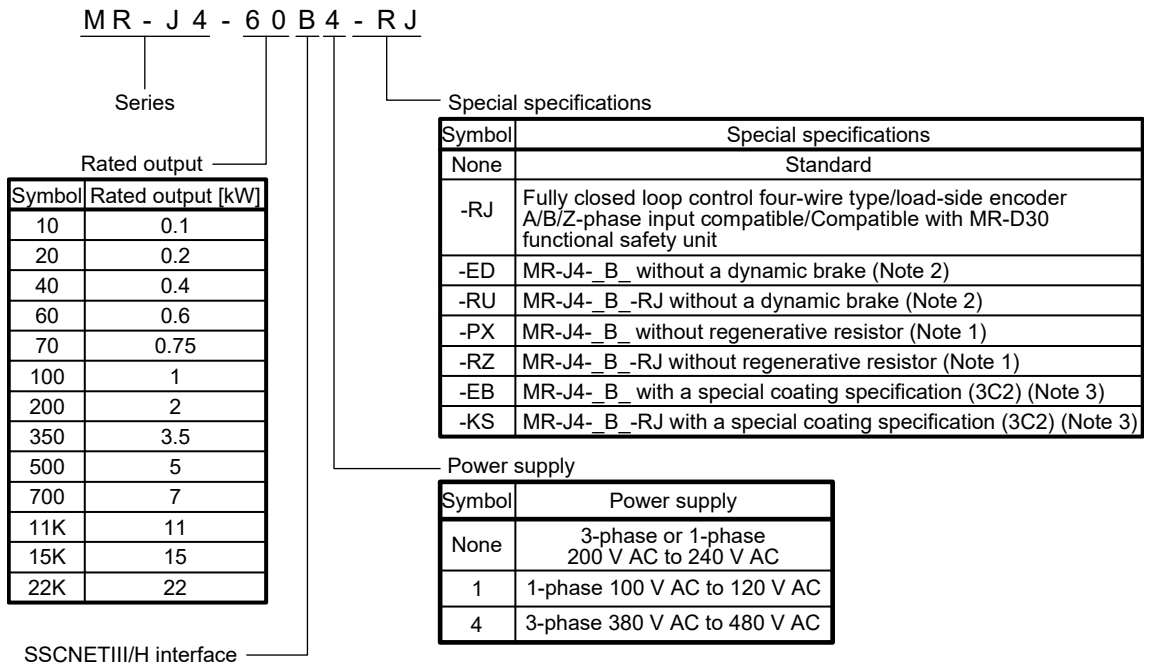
M R - J 4 - 6 0 B 4 - R J

Series

Rated output

| Symbol | Rated output [kW] |
|---|---|
| 10 | 0.1 |
| 20 | 0.2 |
| 40 | 0.4 |
| 60 | 0.6 |
| 70 | 0.75 |
| 100 | 1 |
| 200 | 2 |
| 350 | 3.5 |
| 500 | 5 |
| 700 | 7 |
| 11K | 11 |
| 15K | 15 |
| 22K | 22 |

SSCNETIII/H interface

Special specifications

| Symbol | Special specifications |
|---|---|
| None | Standard |
| -RJ | Fully closed loop control four-wire type/load-side encoder A/B/Z-phase input compatible/Compatible with MR-D30 functional safety unit |
| -ED | MR-J4-_B_ without a dynamic brake (Note 2) |
| -RU | MR-J4-_B_-RJ without a dynamic brake (Note 2) |
| -PX | MR-J4-_B_ without regenerative resistor (Note 1) |
| -RZ | MR-J4-_B_-RJ without regenerative resistor (Note 1) |
| -EB | MR-J4-_B_ with a special coating specification (3C2) (Note 3) |
| -KS | MR-J4-_B_-RJ with a special coating specification (3C2) (Note 3) |

Power supply

| Symbol | Power supply |
|---|---|
| None | 3-phase or 1-phase 200 V AC to 240 V AC |
| 1 | 1-phase 100 V AC to 120 V AC |
| 4 | 3-phase 380 V AC to 480 V AC |